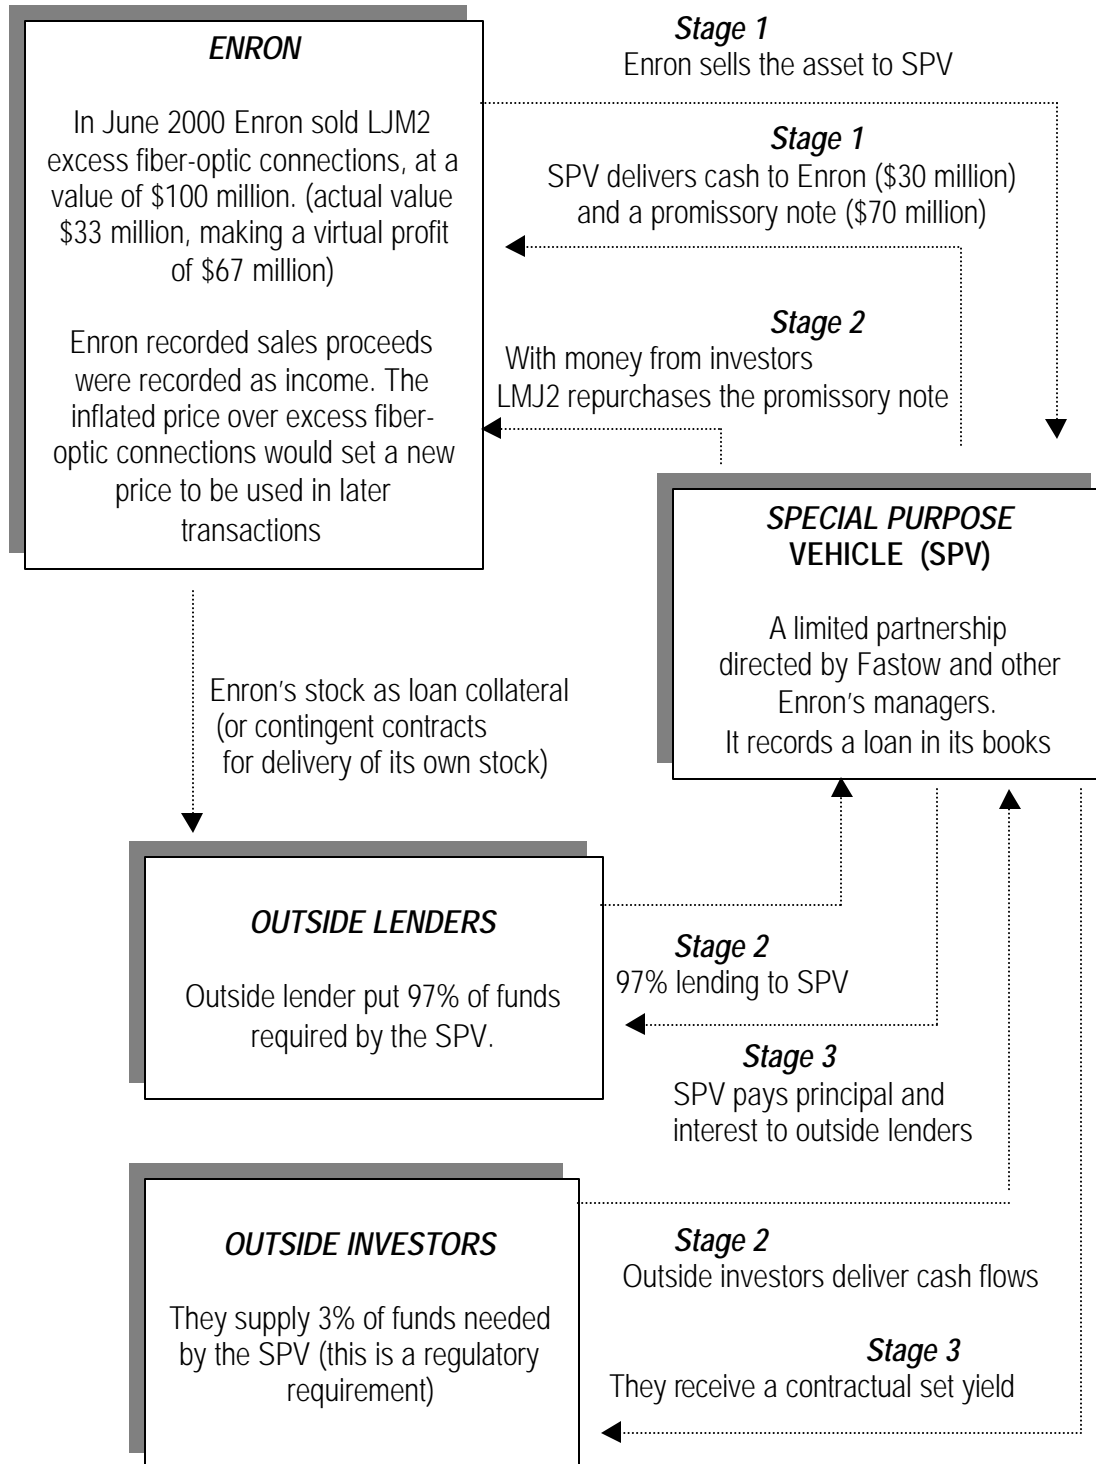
ENRON

In June 2000 Enron sold LJM2 excess fiber-optic connections, at a value of \$100 million. (actual value \$33 million, making a virtual profit of \$67 million)

Enron recorded sales proceeds were recorded as income. The inflated price over excess fiber-optic connections would set a new price to be used in later transactions

Stage 1
Enron sells the asset to SPV

Stage 1
SPV delivers cash to Enron (\$30 million) and a promissory note (\$70 million)

Stage 2
With money from investors LMJ2 repurchases the promissory note

SPECIAL PURPOSE VEHICLE (SPV)

A limited partnership directed by Fastow and other Enron's managers.
It records a loan in its books

Enron's stock as loan collateral (or contingent contracts for delivery of its own stock)

OUTSIDE LENDERS

Outside lender put 97% of funds required by the SPV.

Stage 2
97% lending to SPV

Stage 3
SPV pays principal and interest to outside lenders

OUTSIDE INVESTORS

They supply 3% of funds needed by the SPV (this is a regulatory requirement)

Stage 2
Outside investors deliver cash flows

Stage 3
They receive a contractual set yield